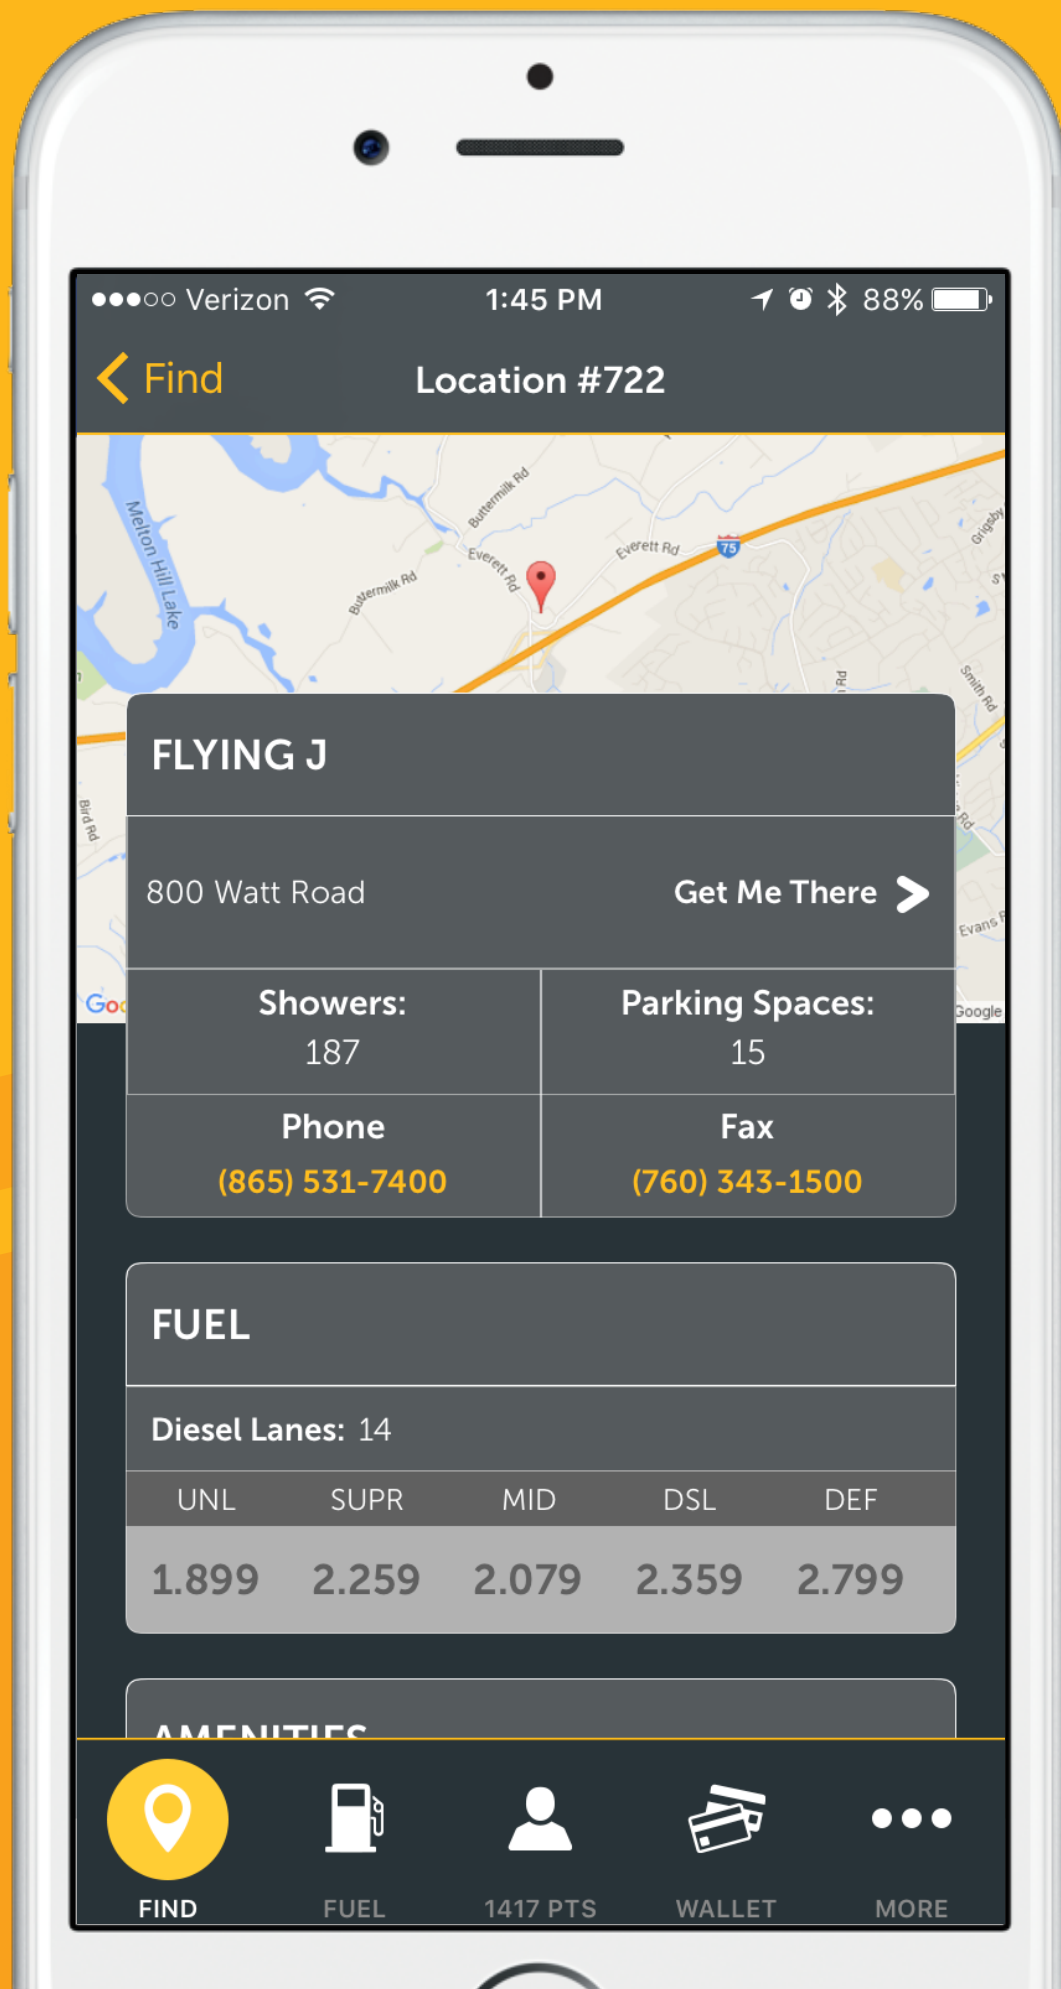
●●●○○ Verizon 1:45 PM 88%

Find Location #722

Melton Hill Lake
Buttermilk Rd
Everett Rd
Everett Rd
Buttermilk Rd
75
Grigsby
Smith Rd
Bird Rd
Evans
Goo
Google

FLYING J

800 Watt Road Get Me There

| Showers: 187 | Parking Spaces: 15 |
|---|---|
| Phone (865) 531-7400 | Fax (760) 343-1500 |

FUEL

Diesel Lanes: 14

| UNL | SUPR | MID | DSL | DEF |
|---|---|---|---|---|
| 1.899 | 2.259 | 2.079 | 2.359 | 2.799 |

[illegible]

FIND FUEL 1417 PTS WALLET MORE